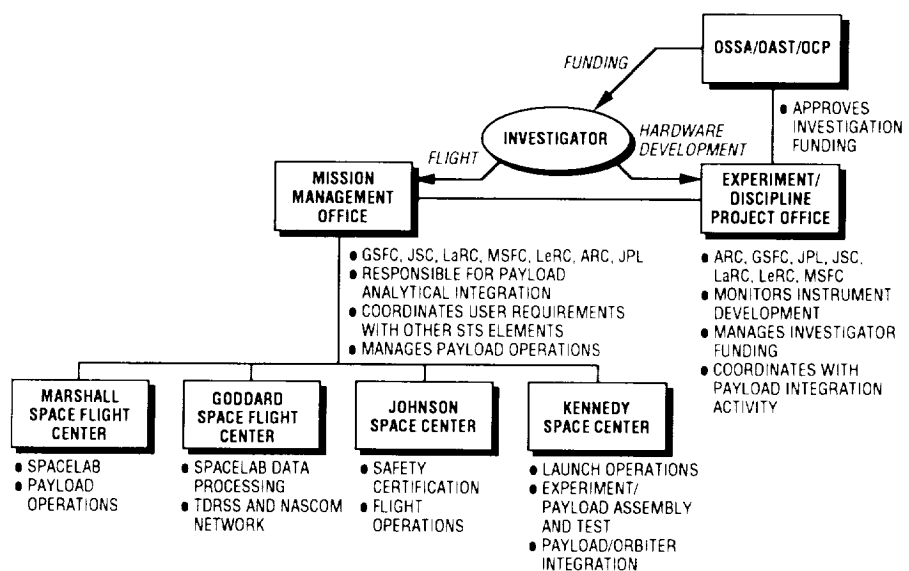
OSSA/OAST/OCP

FUNDING

• APPROVES INVESTIGATION FUNDING

INVESTIGATOR

FLIGHT

HARDWARE DEVELOPMENT

MISSION MANAGEMENT OFFICE

EXPERIMENT/ DISCIPLINE PROJECT OFFICE

• GSFC, JSC, LaRC, MSFC, LeRC, ARC, JPL
• RESPONSIBLE FOR PAYLOAD ANALYTICAL INTEGRATION
• COORDINATES USER REQUIREMENTS WITH OTHER STS ELEMENTS
• MANAGES PAYLOAD OPERATIONS

• ARC, GSFC, JPL, JSC, LaRC, LeRC, MSFC
• MONITORS INSTRUMENT DEVELOPMENT
• MANAGES INVESTIGATOR FUNDING
• COORDINATES WITH PAYLOAD INTEGRATION ACTIVITY

MARSHALL SPACE FLIGHT CENTER
• SPACELAB
• PAYLOAD OPERATIONS

GODDARD SPACE FLIGHT CENTER
• SPACELAB DATA PROCESSING
• TDRSS AND NASCOM NETWORK

JOHNSON SPACE CENTER
• SAFETY CERTIFICATION
• FLIGHT OPERATIONS

KENNEDY SPACE CENTER
• LAUNCH OPERATIONS
• EXPERIMENT/ PAYLOAD ASSEMBLY AND TEST
• PAYLOAD/ORBITER INTEGRATION